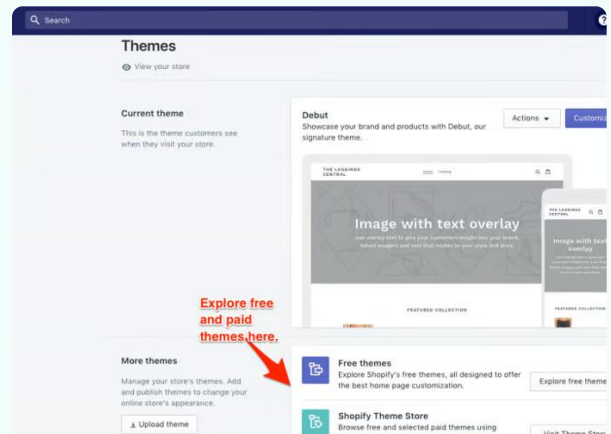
Search

Themes

View your store

Current theme

This is the theme customers see when they visit your store.

Debut

Showcase your brand and products with Debut, our signature theme.

Actions

Customiz

THE LEGGINGS CENTRAL

Image with text overlay

FEATURED COLLECTION

THE LEGGINGS CENTRAL

Image with text

FEATURED COLLECTION

Explore free and paid themes here.

More themes

Manage your store's themes. Add and publish themes to change your online store's appearance.

Upload theme

Free themes

Explore Shopify's free themes, all designed to offer the best home page customization.

Explore free theme

Shopify Theme Store

Browse free and selected paid themes using

Visit Theme Store